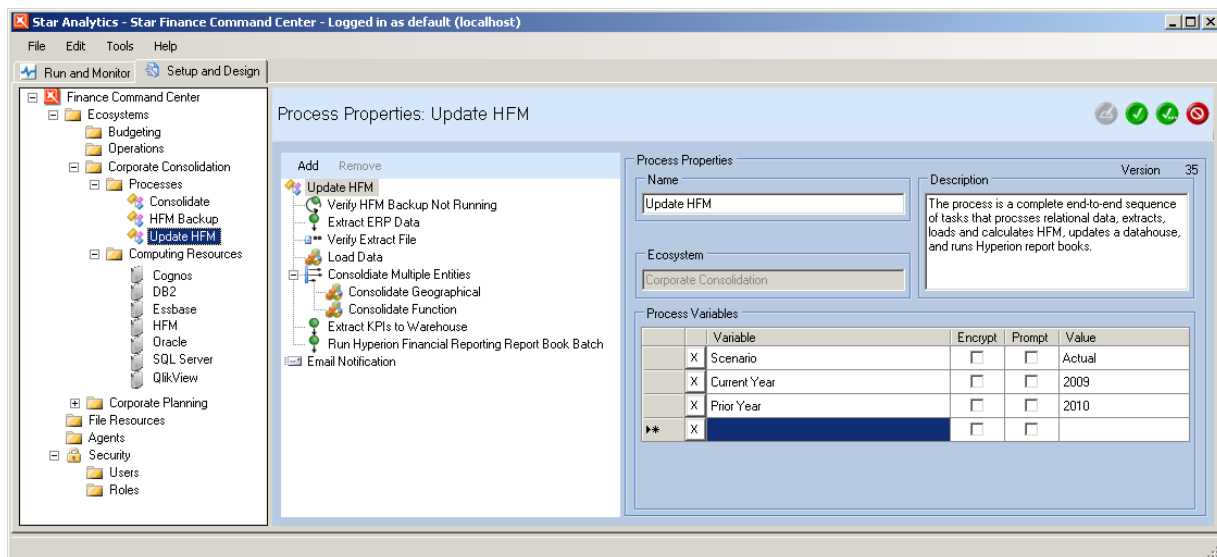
Star Analytics - Star Finance Command Center - Logged in as default (localhost)

File Edit Tools Help

Run and Monitor Setup and Design

Finance Command Center
Ecosystems
Budgeting
Operations
Corporate Consolidation
Processes
Consolidate
HFM Backup
Update HFM
Computing Resources
Cognos
DB2
Essbase
HFM
Oracle
SQL Server
QlikView
Corporate Planning
File Resources
Agents
Security
Users
Roles

Process Properties: Update HFM

Add Remove

Update HFM
Verify HFM Backup Not Running
Extract ERP Data
Verify Extract File
Load Data
Consolidate Multiple Entities
Consolidate Geographical
Consolidate Function
Extract KPIs to Warehouse
Run Hyperion Financial Reporting Report Book Batch
Email Notification

Process Properties

Version 35

Name
Update HFM

Description
The process is a complete end-to-end sequence of tasks that procsses relational data, extracts, loads and calculates HFM, updates a datahouse, and runs Hyperion report books.

Ecosystem
Corporate Consolidation

Process Variables

| | | Variable | Encrypt | Prompt | Value |
|---|---|---|---|---|---|
| | X | Scenario | | | Actual |
| | X | Current Year | | | 2009 |
| | X | Prior Year | | | 2010 |
| ▸* | X | | | | |